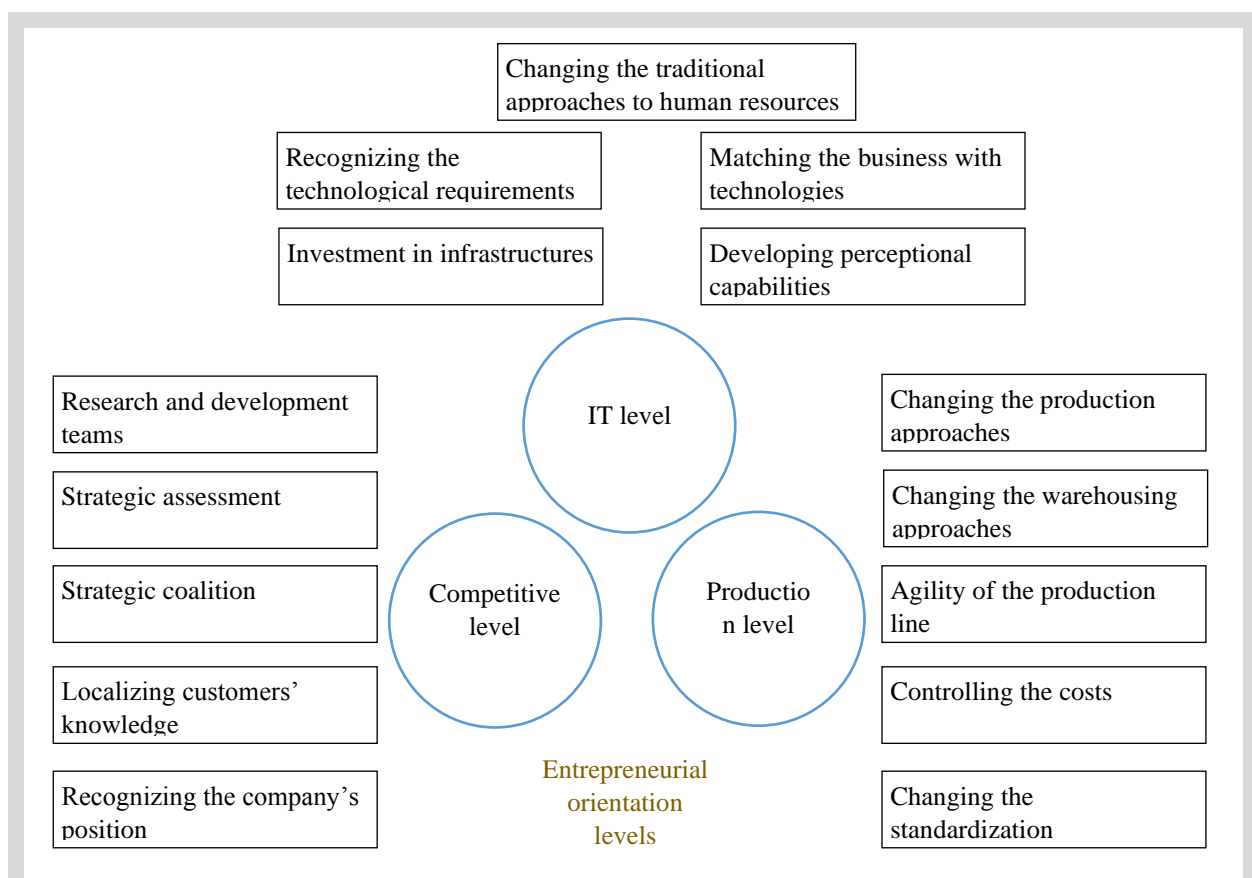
Changing the traditional approaches to human resources

Recognizing the technological requirements

Matching the business with technologies

Investment in infrastructures

Developing perceptional capabilities

IT level

Research and development teams

Strategic assessment

Strategic coalition

Localizing customers' knowledge

Recognizing the company's position

Competitive level

Productio n level

Changing the production approaches

Changing the warehousing approaches

Agility of the production line

Controlling the costs

Changing the standardization

Entrepreneurial orientation levels